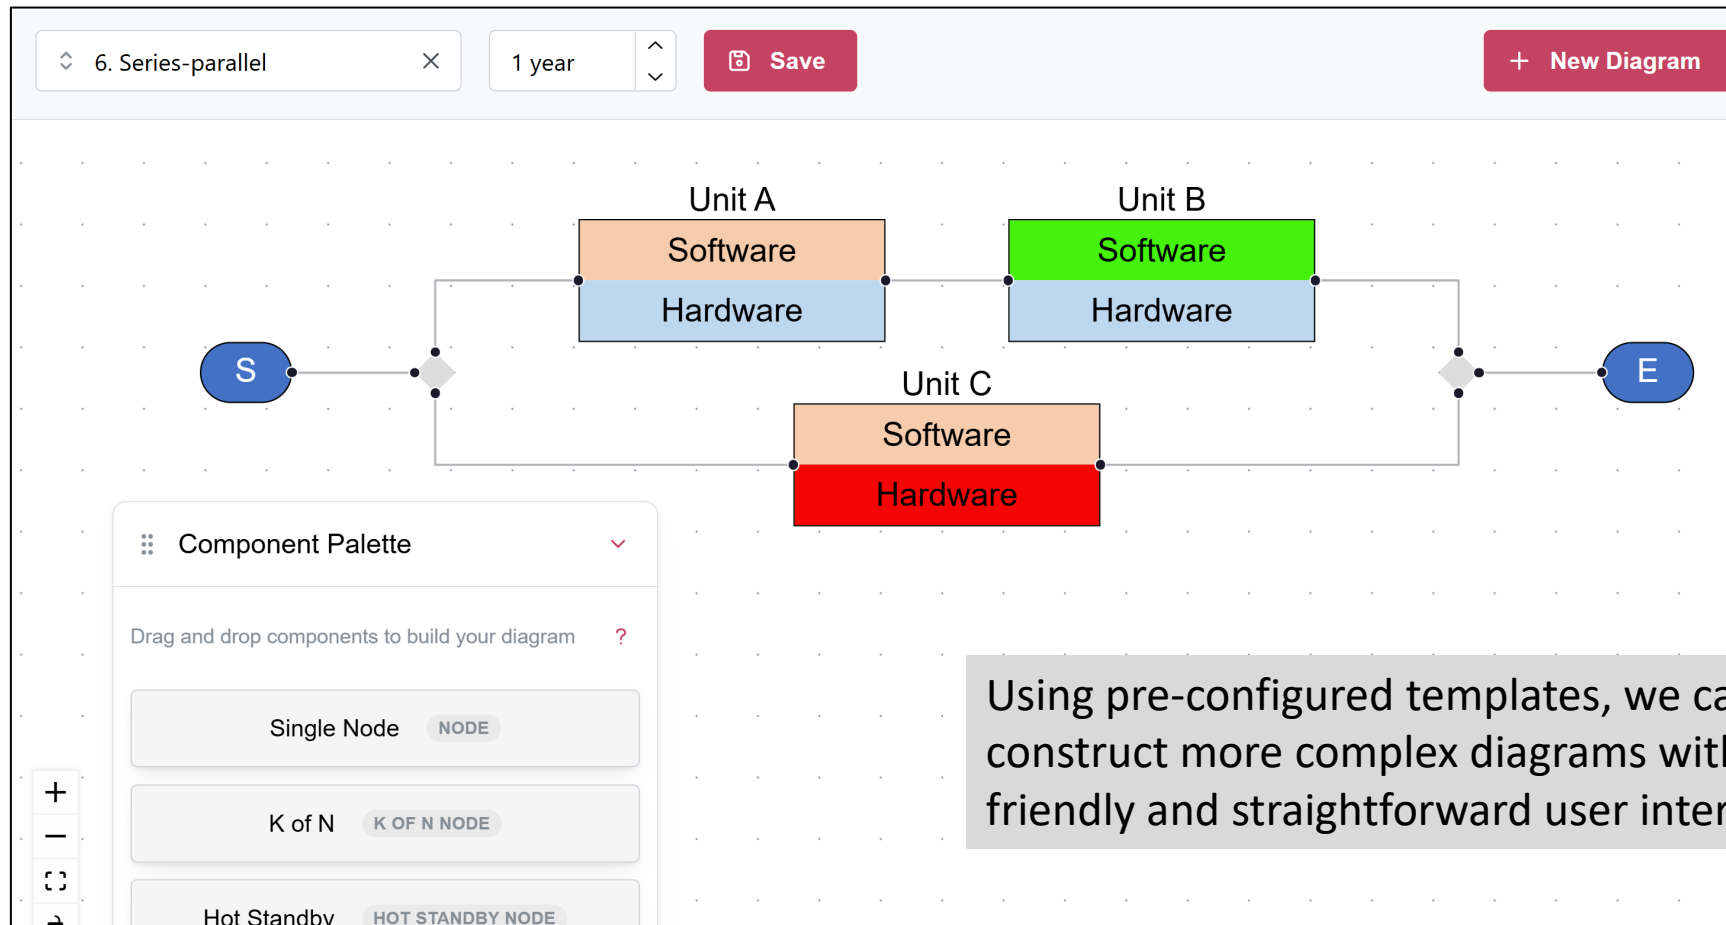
6. Series-parallel

1 year

Save

New Diagram

Unit A
Software
Hardware

Unit B
Software
Hardware

S

E

Unit C
Software
Hardware

Component Palette

Drag and drop components to build your diagram ?

Single Node NODE

K of N K OF N NODE

Hot Standby HOT STANDBY NODE

Using pre-configured templates, we ca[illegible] construct more complex diagrams wit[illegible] friendly and straightforward user inter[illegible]